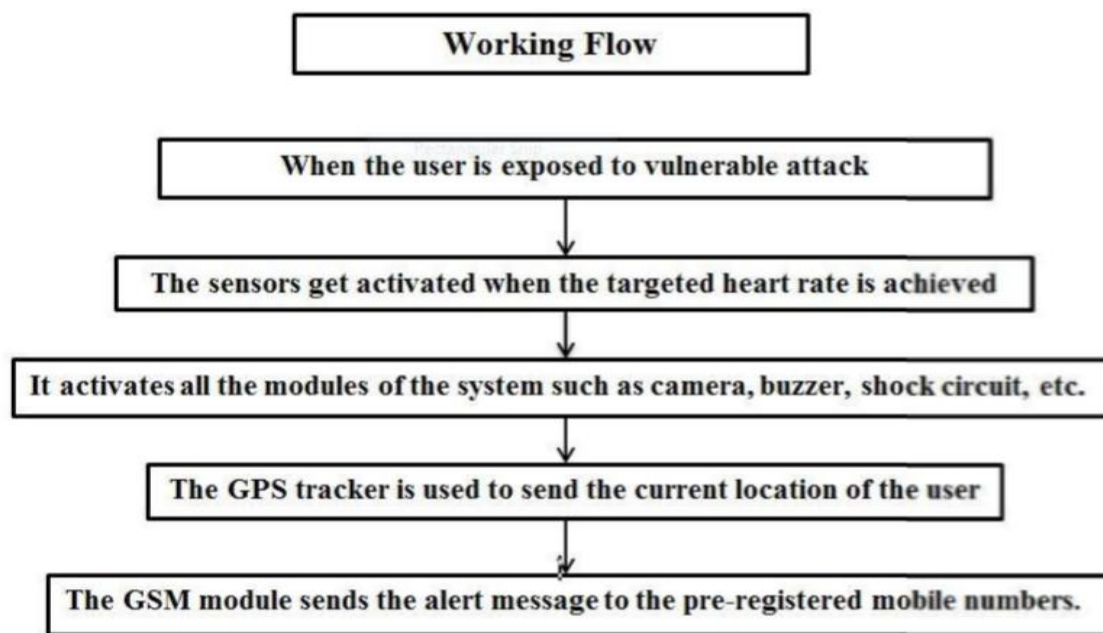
Working Flow

When the user is exposed to vulnerable attack

The sensors get activated when the targeted heart rate is achieved

It activates all the modules of the system such as camera, buzzer, shock circuit, etc.

The GPS tracker is used to send the current location of the user

The GSM module sends the alert message to the pre-registered mobile numbers.